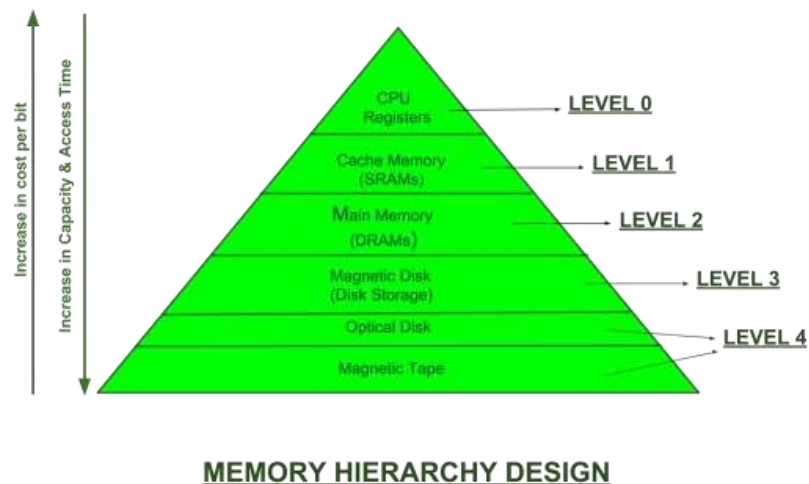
Increase in cost per bit

Increase in Capacity & Access Time

CPU Registers

LEVEL 0

Cache Memory (SRAMs)

LEVEL 1

Main Memory (DRAMs)

LEVEL 2

Magnetic Disk (Disk Storage)

LEVEL 3

Optical Disk

Magnetic Tape

LEVEL 4

MEMORY HIERARCHY DESIGN